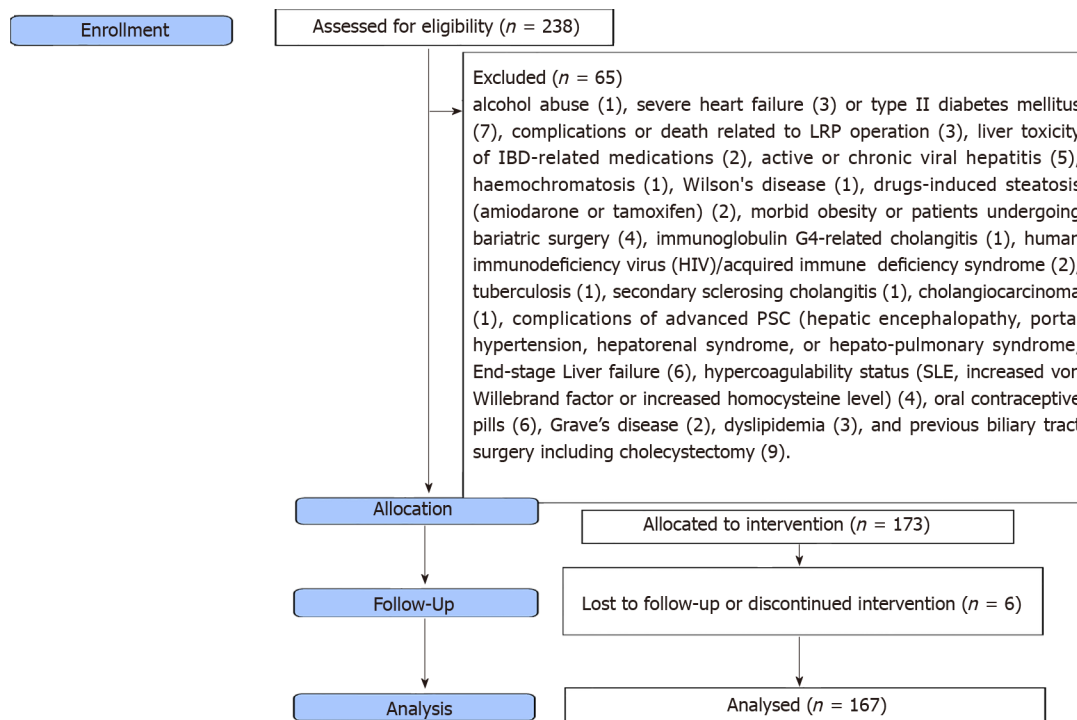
Enrollment

Assessed for eligibility ($n$ = 238)

Excluded ($n$ = 65)
alcohol abuse (1), severe heart failure (3) or type II diabetes mellitus (7), complications or death related to LRP operation (3), liver toxicity of IBD-related medications (2), active or chronic viral hepatitis (5), haemochromatosis (1), Wilson's disease (1), drugs-induced steatosis (amiodarone or tamoxifen) (2), morbid obesity or patients undergoing bariatric surgery (4), immunoglobulin G4-related cholangitis (1), human immunodeficiency virus (HIV)/acquired immune deficiency syndrome (2), tuberculosis (1), secondary sclerosing cholangitis (1), cholangiocarcinoma (1), complications of advanced PSC (hepatic encephalopathy, portal hypertension, hepatorenal syndrome, or hepato-pulmonary syndrome, End-stage Liver failure (6), hypercoagulability status (SLE, increased von Willebrand factor or increased homocysteine level) (4), oral contraceptive pills (6), Grave's disease (2), dyslipidemia (3), and previous biliary tract surgery including cholecystectomy (9).

Allocation

Allocated to intervention ($n$ = 173)

Follow-Up

Lost to follow-up or discontinued intervention ($n$ = 6)

Analysis

Analysed ($n$ = 167)